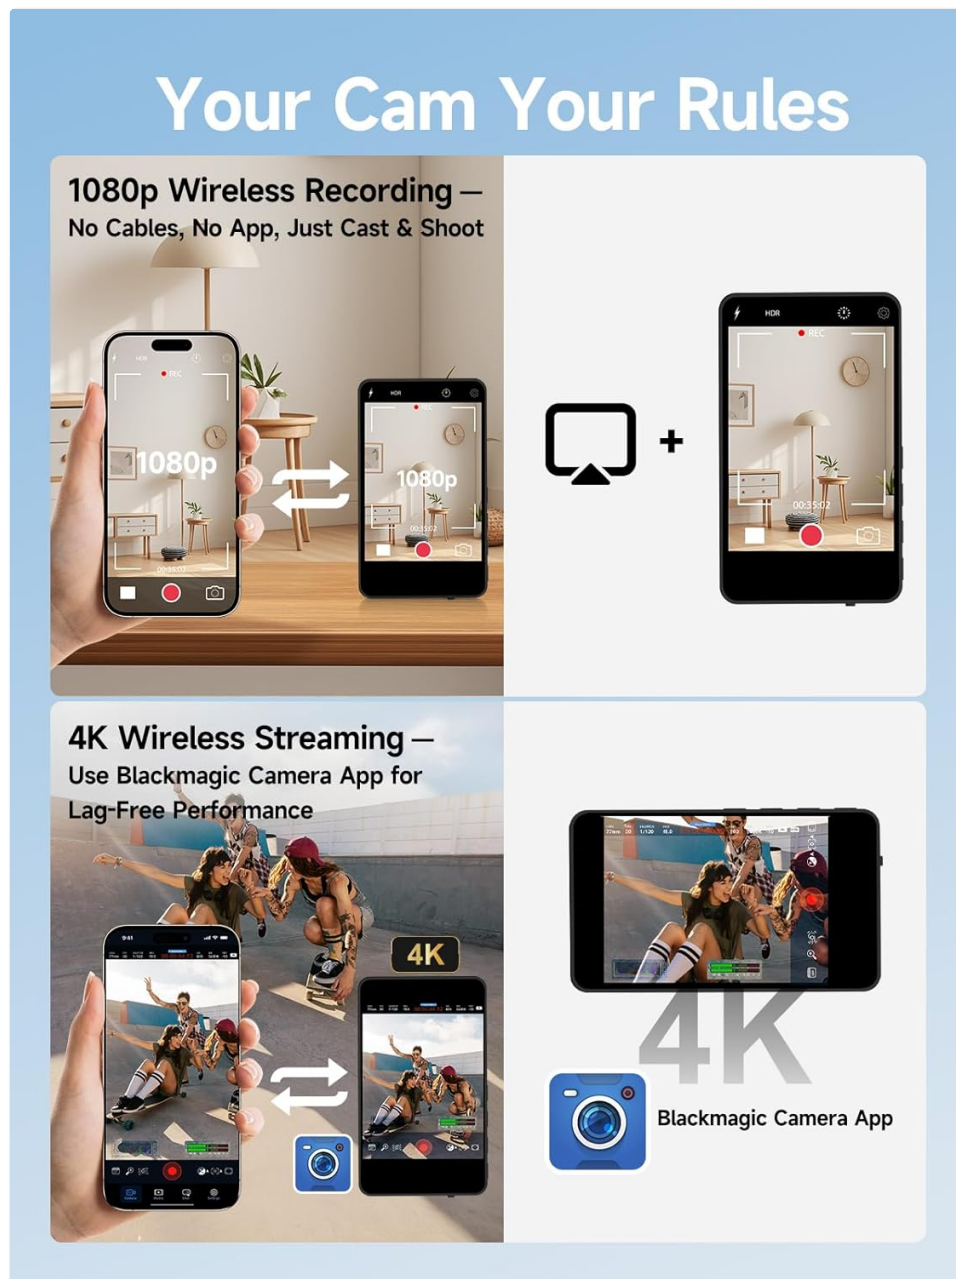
Your Cam Your Rules

1080p Wireless Recording — No Cables, No App, Just Cast & Shoot

HDR
REC
1080p
00:35:02

HDR
REC
1080p
00:35:02

+

HDR
REC
00:35:02

4K Wireless Streaming — Use Blackmagic Camera App for Lag-Free Performance

9:41

4K

4K

Blackmagic Camera App